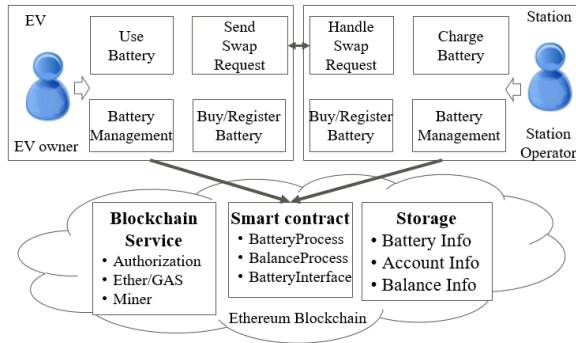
EV

Use Battery

Send Swap Request

Battery Management

Buy/Register Battery

EV owner

Station

Handle Swap Request

Charge Battery

Buy/Register Battery

Battery Management

Station Operator

Blockchain Service
• Authorization
• Ether/GAS
• Miner

Smart contract
• BatteryProcess
• BalanceProcess
• BatteryInterface

Storage
• Battery Info
• Account Info
• Balance Info

Ethereum Blockchain